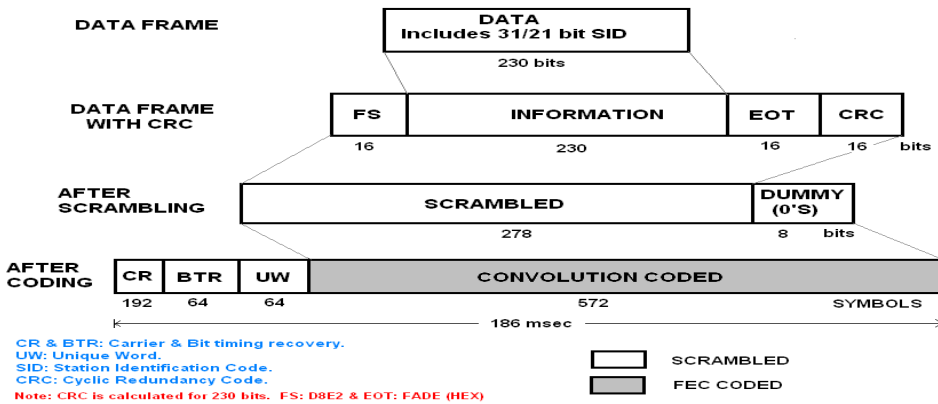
DATA FRAME

DATA
Includes 31/21 bit SID

230 bits

DATA FRAME WITH CRC

| FS | INFORMATION | EOT | CRC |
|---|---|---|---|
| 16 | 230 | 16 | 16 bits |

AFTER SCRAMBLING

| SCRAMBLED | DUMMY (0'S) |
|---|---|
| 278 | 8 bits |

AFTER CODING

| CR | BTR | UW | CONVOLUTION CODED |
|---|---|---|---|
| 192 | 64 | 64 | 572 SYMBOLS |

186 msec

CR & BTR: Carrier & Bit timing recovery.
UW: Unique Word.
SID: Station Identification Code.
CRC: Cyclic Redundancy Code.
Note: CRC is calculated for 230 bits. FS: D8E2 & EOT: FADE (HEX)

SCRAMBLED
FEC CODED